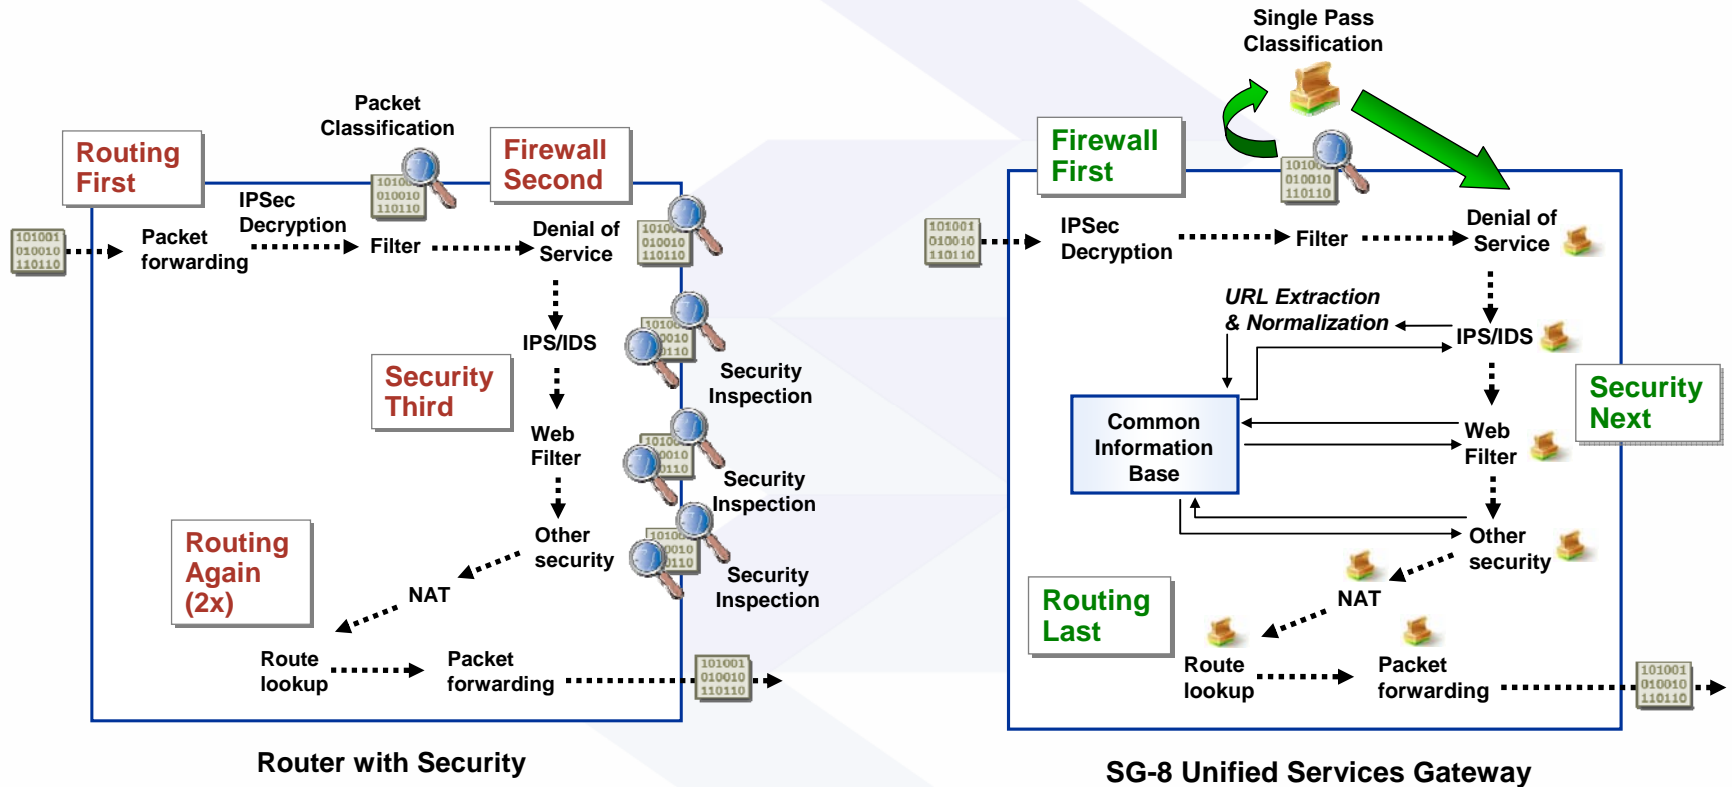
Routing First

Packet Classification

Firewall Second

101001 010010 110110

Packet forwarding

IPSec Decryption

Filter

Denial of Service

IPS/IDS

Security Third

Security Inspection

Web Filter

Security Inspection

Other security

Security Inspection

Routing Again (2x)

NAT

Route lookup

Packet forwarding

Router with Security

Single Pass Classification

Firewall First

IPSec Decryption

Filter

Denial of Service

URL Extraction & Normalization

IPS/IDS

Security Next

Common Information Base

Web Filter

Other security

Routing Last

NAT

Route lookup

Packet forwarding

SG-8 Unified Services Gateway